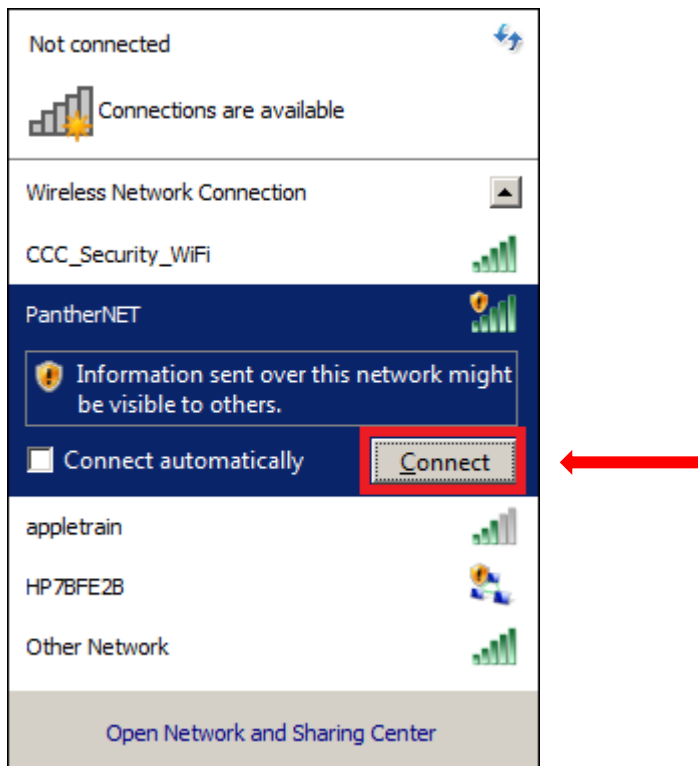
Not connected

Connections are available

Wireless Network Connection

CCC_Security_WiFi

PantherNET

Information sent over this network might be visible to others.

Connect automatically

Connect

appletrain

HP7BFE2B

Other Network

Open Network and Sharing Center